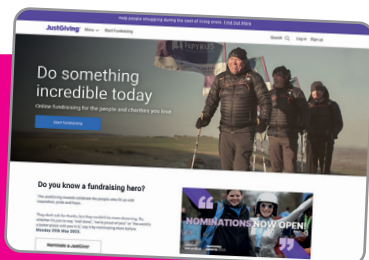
Help people struggling during the cost of living crisis. Find out more

JustGiving Menu Start fundraising

Search Log in Sign up

Do something incredible today

Online fundraising for the people and charities you love

Start fundraising

Do you know a fundraising hero?

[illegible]

Nominate a JustGiver

NOMINATIONS NOW OPEN!